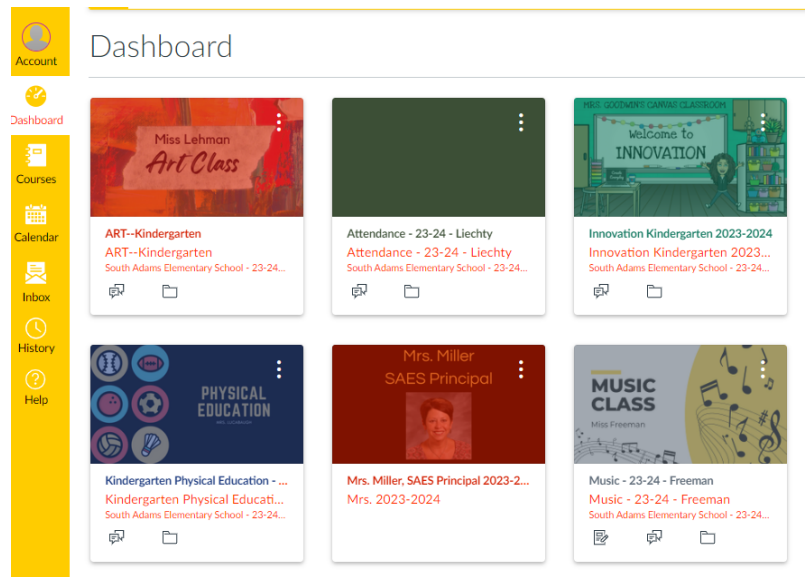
Account

Dashboard

Courses

Calendar

Inbox

History

Help

Dashboard

Miss Lehman
Art Class

ART--Kindergarten
ART--Kindergarten
South Adams Elementary School - 23-24...

Attendance - 23-24 - Liechty
Attendance - 23-24 - Liechty
South Adams Elementary School - 23-24...

MRS. GOODWIN'S CANVAS CLASSROOM
Welcome to
INNOVATION

Innovation Kindergarten 2023-2024
Innovation Kindergarten 2023...
South Adams Elementary School - 23-24...

PHYSICAL
EDUCATION
MRS. LICHBAUGH

Kindergarten Physical Education - ...
Kindergarten Physical Educati...
South Adams Elementary School - 23-24...

Mrs. Miller
SAES Principal

Mrs. Miller, SAES Principal 2023-2...
Mrs. 2023-2024

MUSIC
CLASS
Miss Freeman

Music - 23-24 - Freeman
Music - 23-24 - Freeman
South Adams Elementary School - 23-24...